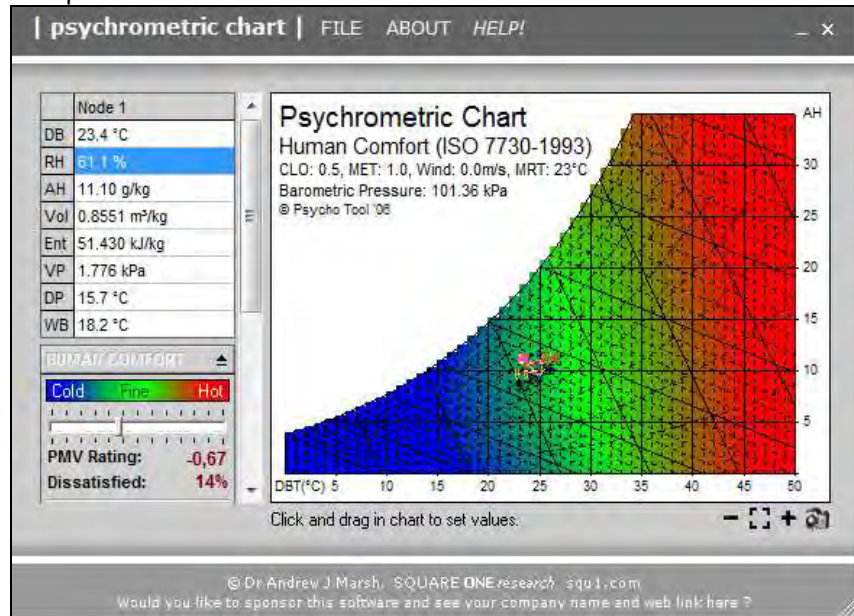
| psychrometric chart | FILE ABOUT HELP! _ ×

| | Node 1 |
|---|---|
| DB | 23.4 °C |
| RH | 61.1 % |
| AH | 11.10 g/kg |
| Vol | 0.8551 m³/kg |
| Ent | 51.430 kJ/kg |
| VP | 1.776 kPa |
| DP | 15.7 °C |
| WB | 18.2 °C |

HUMAN COMFORT

Cold Fine Hot

PMV Rating: -0,67
Dissatisfied: 14%

Psychrometric Chart
Human Comfort (ISO 7730-1993)
CLO: 0.5, MET: 1.0, Wind: 0.0m/s, MRT: 23°C
Barometric Pressure: 101.36 kPa
© Psycho Tool '06

AH
30
25
20
15
10
5

DBT(°C) 5 10 15 20 25 30 35 40 45 50

Click and drag in chart to set values.

© Dr Andrew J Marsh, SQUARE ONE research squ1.com
Would you like to sponsor this software and see your company name and web link here ?